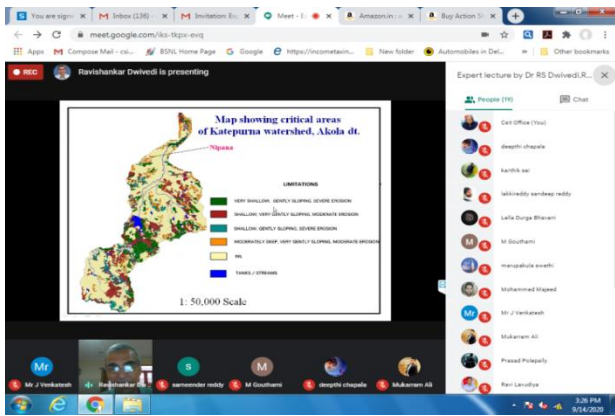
You are signe | Inbox (136) | Invitation: Ex | Meet - | Amazon.in | Buy Action S

meet.google.com/iks-tkpx-evq

Apps | Compose Mail - csi... | BSNL Home Page | Google | https://incometaxin... | New folder | Automobiles in Del... | Other bookmarks

REC | Ravishankar Dwivedi is presenting

Map showing critical areas of Katepurna watershed, Akola dt.

Nipana

LIMITATIONS

VERY SHALLOW, GENTLY SLOPING, SEVERE EROSION

SHALLOW, VERY GENTLY SLOPING, MODERATE EROSION

SHALLOW, GENTLY SLOPING, SEVERE EROSION

MODERATELY DEEP, VERY GENTLY SLOPING, MODERATE EROSION

NIL

TANKS / STREAMS

1: 50,000 Scale

Expert lecture by Dr RS Dwivedi,R...

People (19) | Chat

Cell Office (You)
deepthi chapala
karthik sai
lakkireddy sandeep reddy
Lalla Durga Bhavani
M Gouthami
manupakula swathi
Mohammed Majeed
Mr J Venkatesh
Mukarram Ali
Prasad Polepally
Ravi Lavudya

Mr J Venkatesh | Ravishankar D... | sameender reddy | M Gouthami | deepthi chapala | Mukarram Ali

3:26 PM
9/14/2020